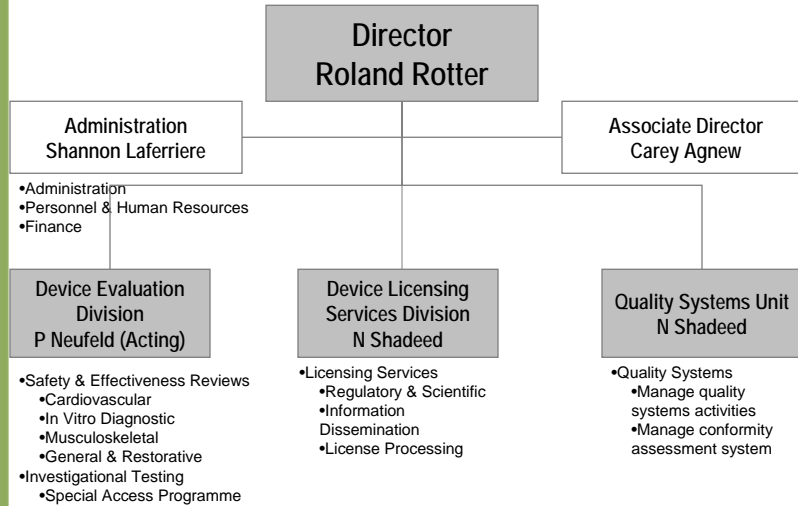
Director
Roland Rotter

Administration
Shannon Laferriere

Associate Director
Carey Agnew

•Administration
•Personnel & Human Resources
•Finance

Device Evaluation Division
P Neufeld (Acting)

Device Licensing Services Division
N Shadeed

Quality Systems Unit
N Shadeed

•Safety & Effectiveness Reviews
•Cardiovascular
•In Vitro Diagnostic
•Musculoskeletal
•General & Restorative
•Investigational Testing
•Special Access Programme

•Licensing Services
•Regulatory & Scientific
•Information Dissemination
•License Processing

•Quality Systems
•Manage quality systems activities
•Manage conformity assessment system